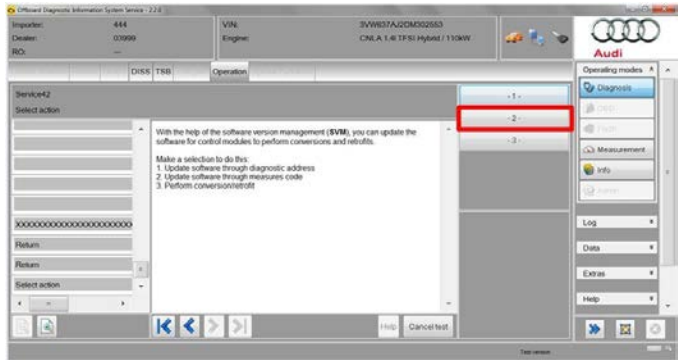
Offboard Diagnostic Information System Service - 2.2.0

Importer: 444
Dealer: 03999
RO: —

VIN: 3VW637AJ2DM302553
Engine: CNLA 1.4l TFSI Hybrid / 110kW

Audi

DISS TSB Operation

Service42
Select action

With the help of the software version management (**SVM**), you can update the software for control modules to perform conversions and retrofits.

Make a selection to do this:
1. Update software through diagnostic address
2. Update software through measures code
3. Perform conversion/retrofit

- 1 -
- 2 -
- 3 -

xxxxxxxxxxxxxxxxxxxxxx
Return
Return
Select action

Help Cancel test

Operating modes
Diagnosis
OBD
Flash
Measurement
Info
Admin

Log
Data
Extras
Help

Test version